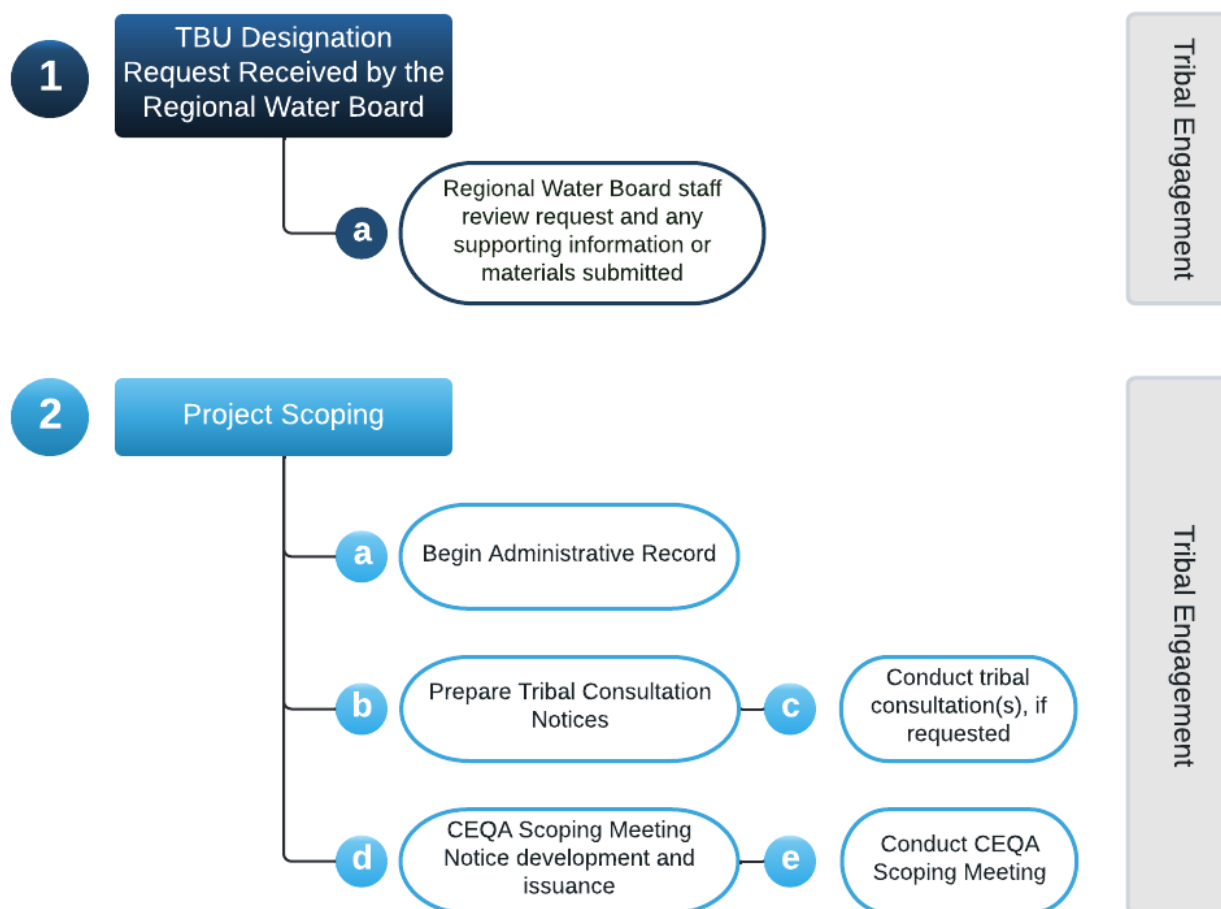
1

TBU Designation Request Received by the Regional Water Board

a

Regional Water Board staff review request and any supporting information or materials submitted

Tribal Engagement

2

Project Scoping

a

Begin Administrative Record

b

Prepare Tribal Consultation Notices

c

Conduct tribal consultation(s), if requested

d

CEQA Scoping Meeting Notice development and issuance

e

Conduct CEQA Scoping Meeting

Tribal Engagement